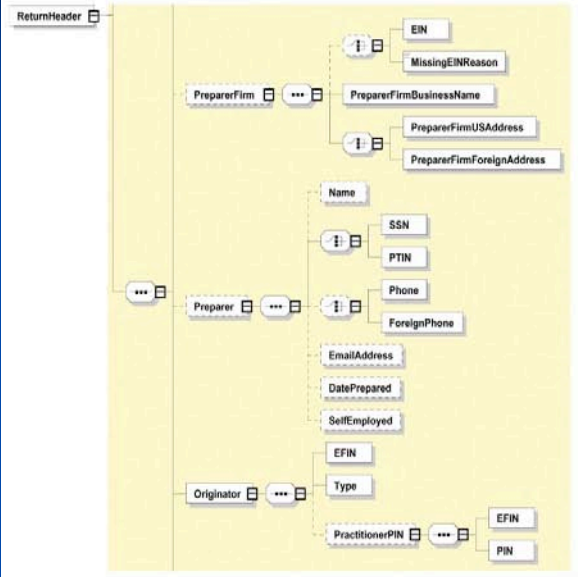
ReturnHeader

PreparerFirm

EIN

MissingEINReason

PreparerFirmBusinessName

PreparerFirmUSAddress

PreparerFirmForeignAddress

Name

SSN

PTIN

Preparer

Phone

ForeignPhone

EmailAddress

DatePrepared

SelfEmployed

EFIN

Originator

Type

PractitionerPIN

EFIN

PIN